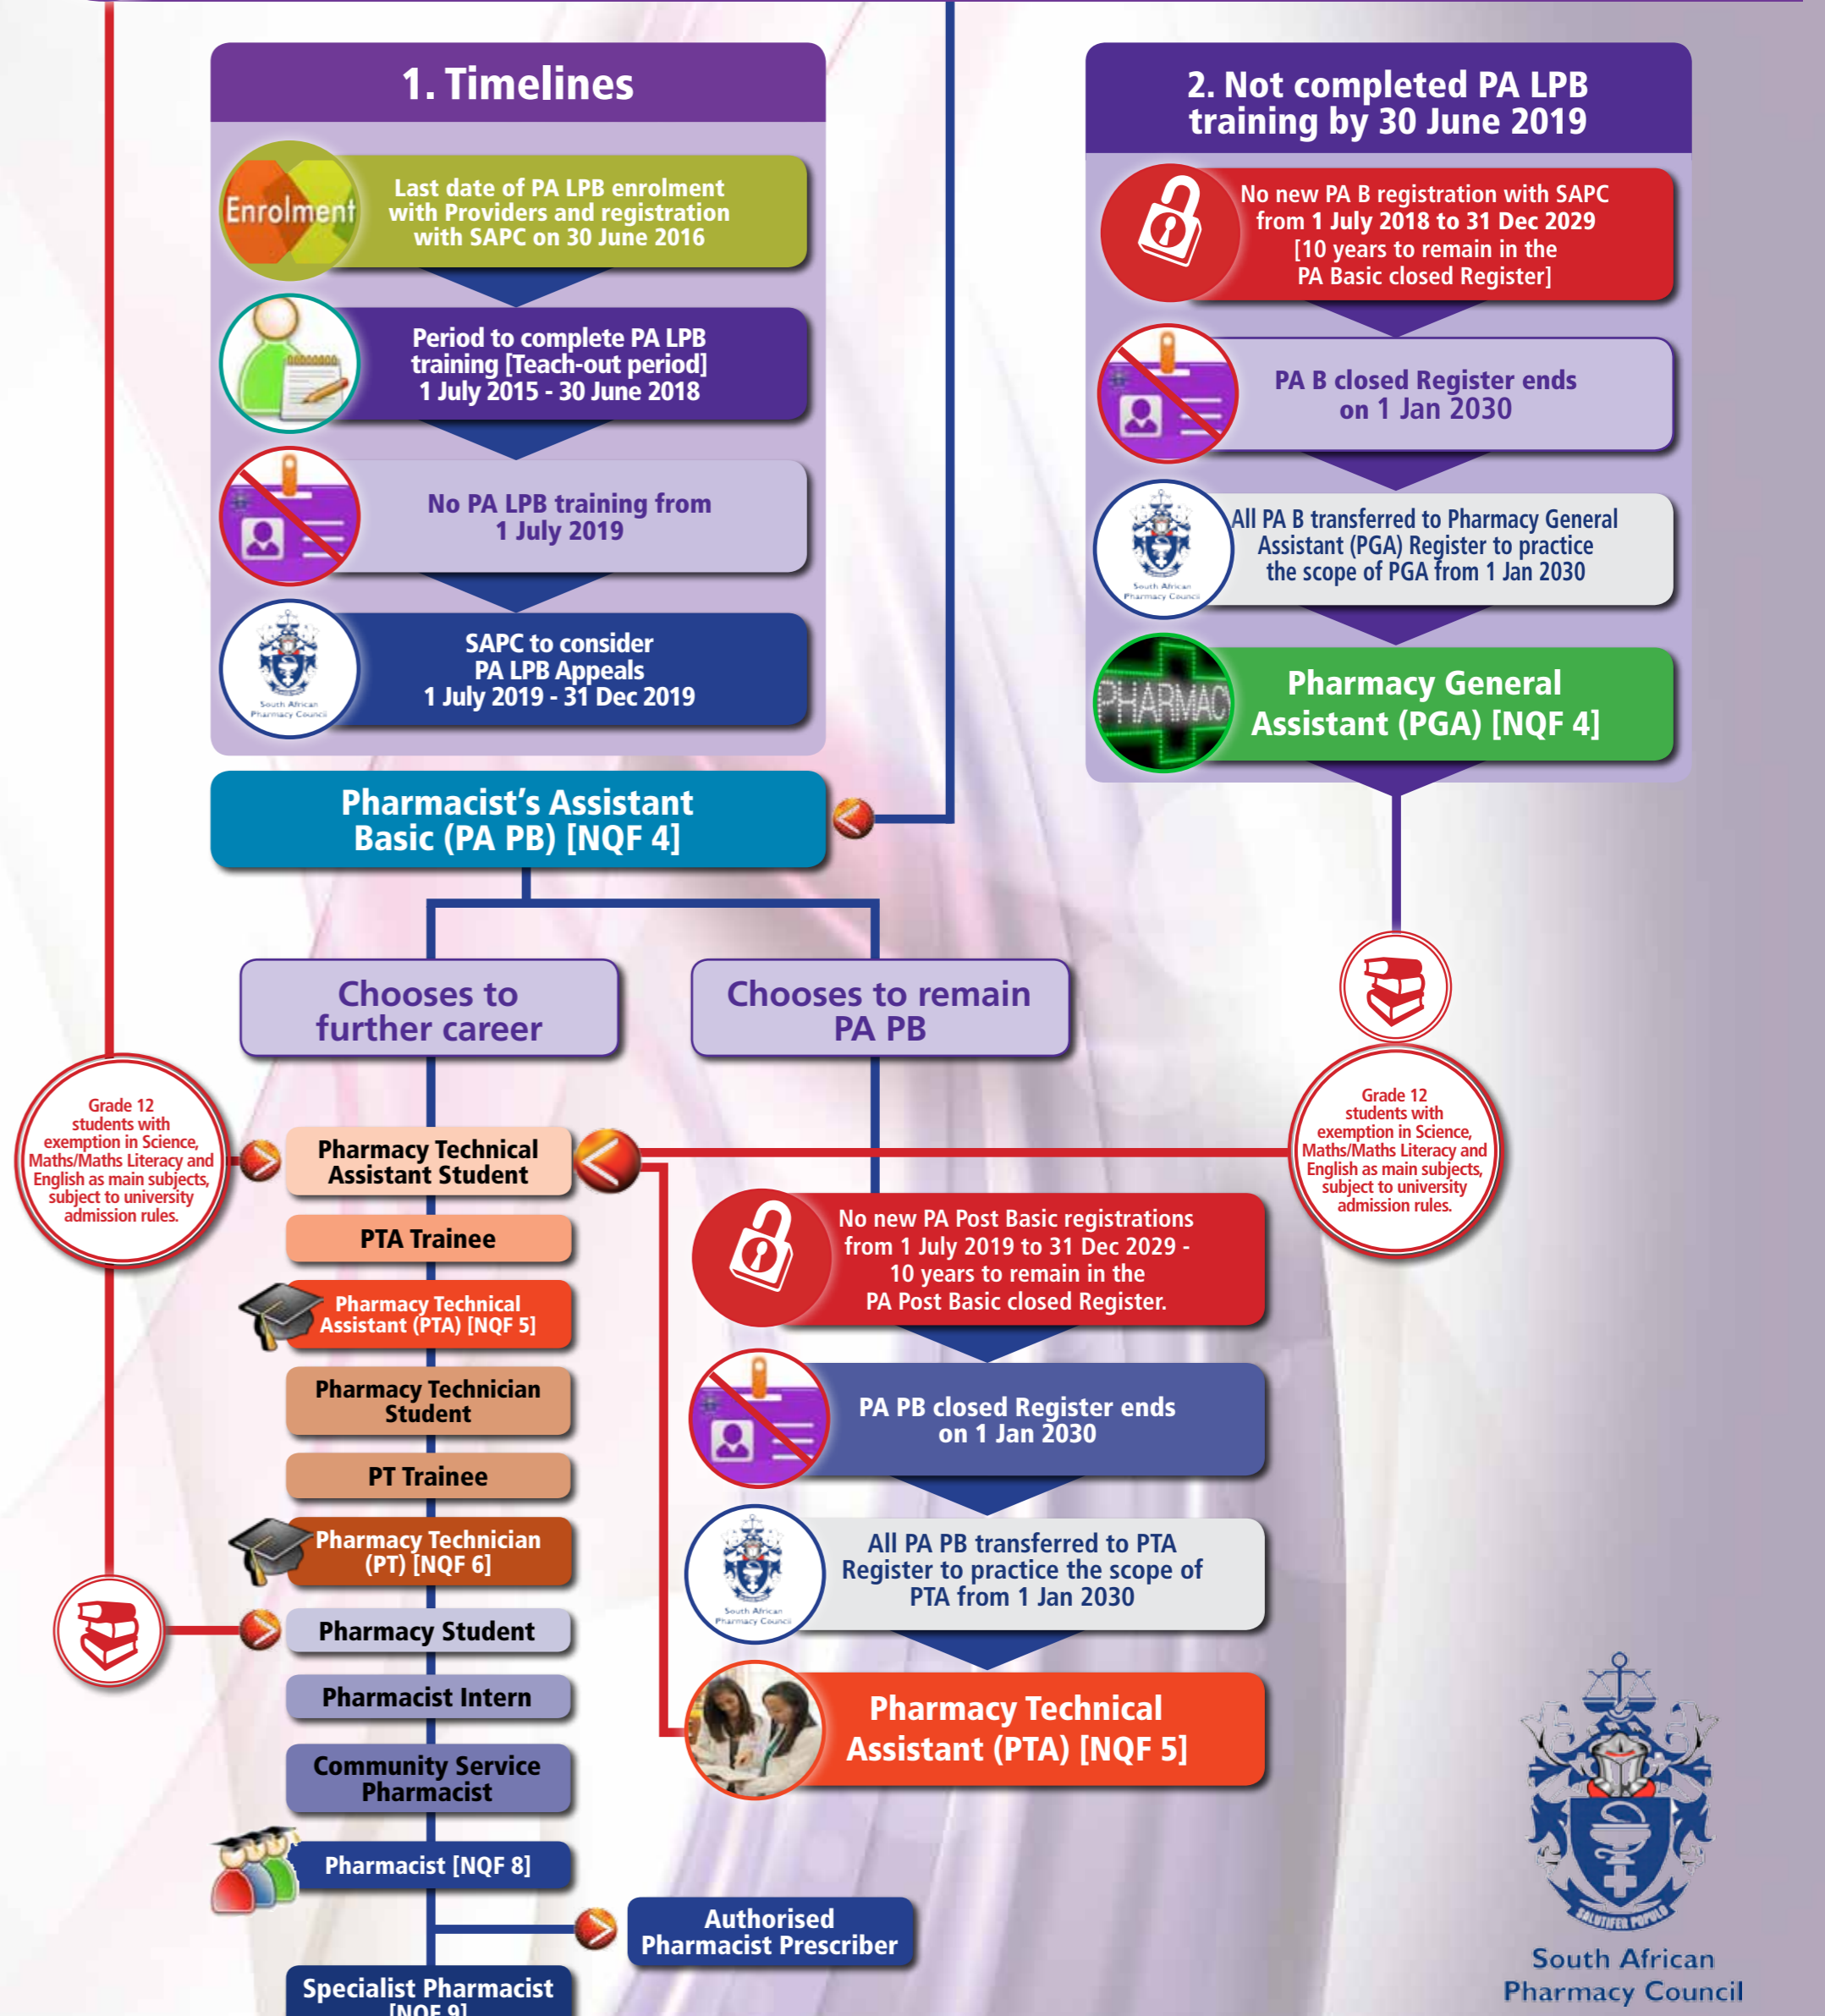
1. Timelines

Enrolment

Last date of PA LPB enrolment with Providers and registration with SAPC on 30 June 2016

Period to complete PA LPB training [Teach-out period] 1 July 2015 - 30 June 2018

No PA LPB training from 1 July 2019

South African Pharmacy Council

SAPC to consider PA LPB Appeals 1 July 2019 - 31 Dec 2019

2. Not completed PA LPB training by 30 June 2019

No new PA B registration with SAPC from 1 July 2018 to 31 Dec 2029 [10 years to remain in the PA Basic closed Register]

PA B closed Register ends on 1 Jan 2030

South African Pharmacy Council

All PA B transferred to Pharmacy General Assistant (PGA) Register to practice the scope of PGA from 1 Jan 2030

PHARMAC

Pharmacy General Assistant (PGA) [NQF 4]

Pharmacist's Assistant Basic (PA PB) [NQF 4]

Chooses to further career

Chooses to remain PA PB

Grade 12 students with exemption in Science, Maths/Maths Literacy and English as main subjects, subject to university admission rules.

Pharmacy Technical Assistant Student

PTA Trainee

Pharmacy Technical Assistant (PTA) [NQF 5]

Pharmacy Technician Student

PT Trainee

Pharmacy Technician (PT) [NQF 6]

Pharmacy Student

Pharmacist Intern

Community Service Pharmacist

Pharmacist [NQF 8]

Authorised Pharmacist Prescriber

Specialist Pharmacist [NQF 9]

Grade 12 students with exemption in Science, Maths/Maths Literacy and English as main subjects, subject to university admission rules.

No new PA Post Basic registrations from 1 July 2019 to 31 Dec 2029 - 10 years to remain in the PA Post Basic closed Register.

PA PB closed Register ends on 1 Jan 2030

South African Pharmacy Council

All PA PB transferred to PTA Register to practice the scope of PTA from 1 Jan 2030

Pharmacy Technical Assistant (PTA) [NQF 5]

SALUTIFER POPULO

South African Pharmacy Council